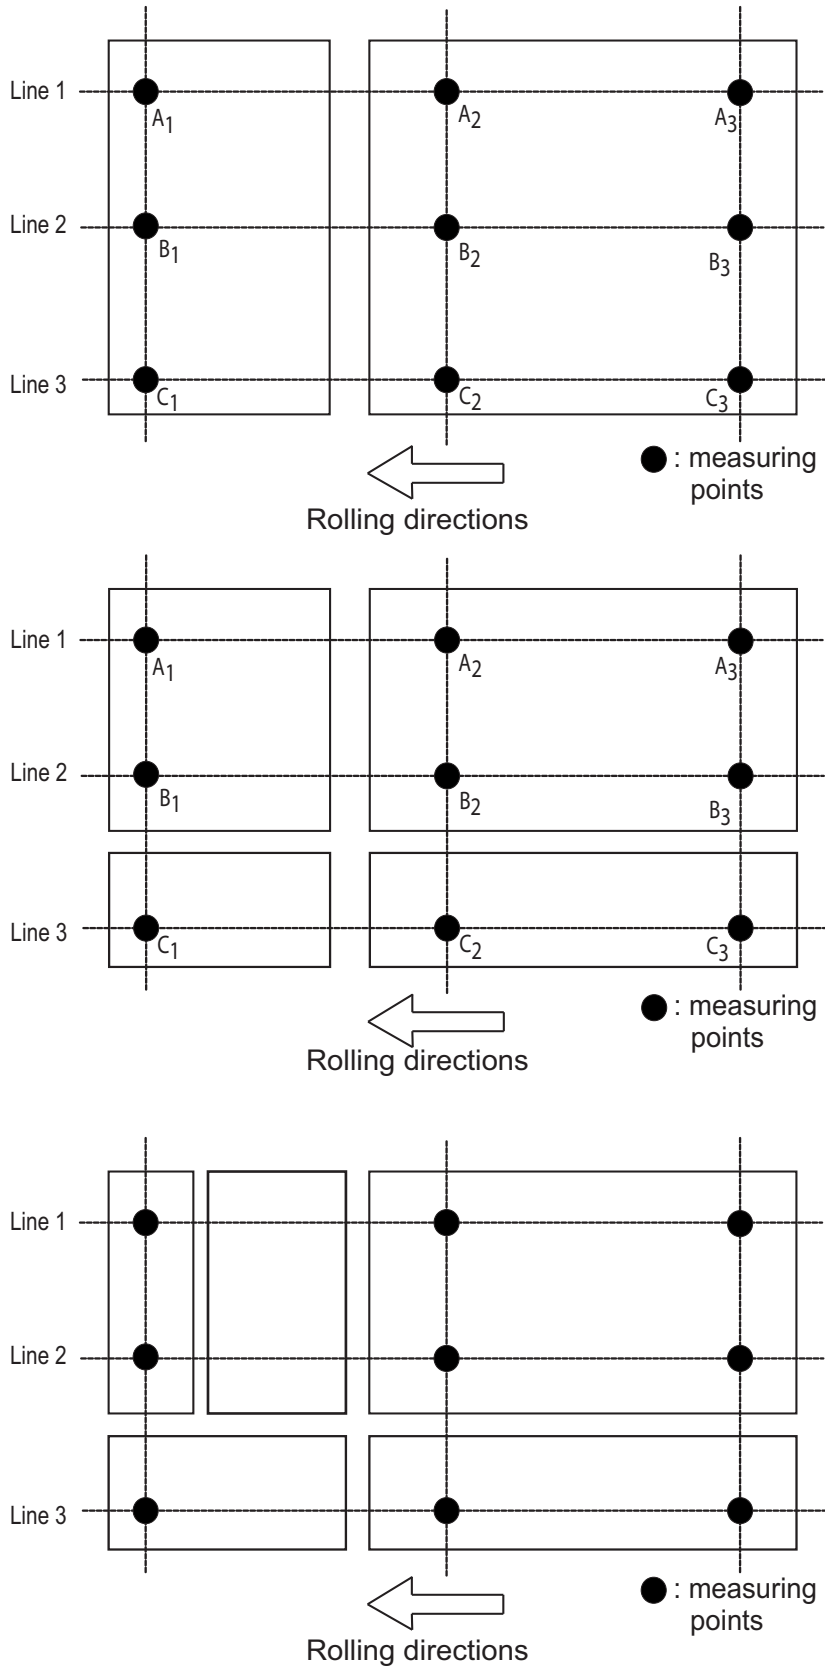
Line 1
$A_1$
$A_2$
$A_3$
Line 2
$B_1$
$B_2$
$B_3$
Line 3
$C_1$
$C_2$
$C_3$
: measuring points
Rolling directions

Line 1
$A_1$
$A_2$
$A_3$
Line 2
$B_1$
$B_2$
$B_3$
Line 3
$C_1$
$C_2$
$C_3$
: measuring points
Rolling directions

Line 1
Line 2
Line 3
: measuring points
Rolling directions